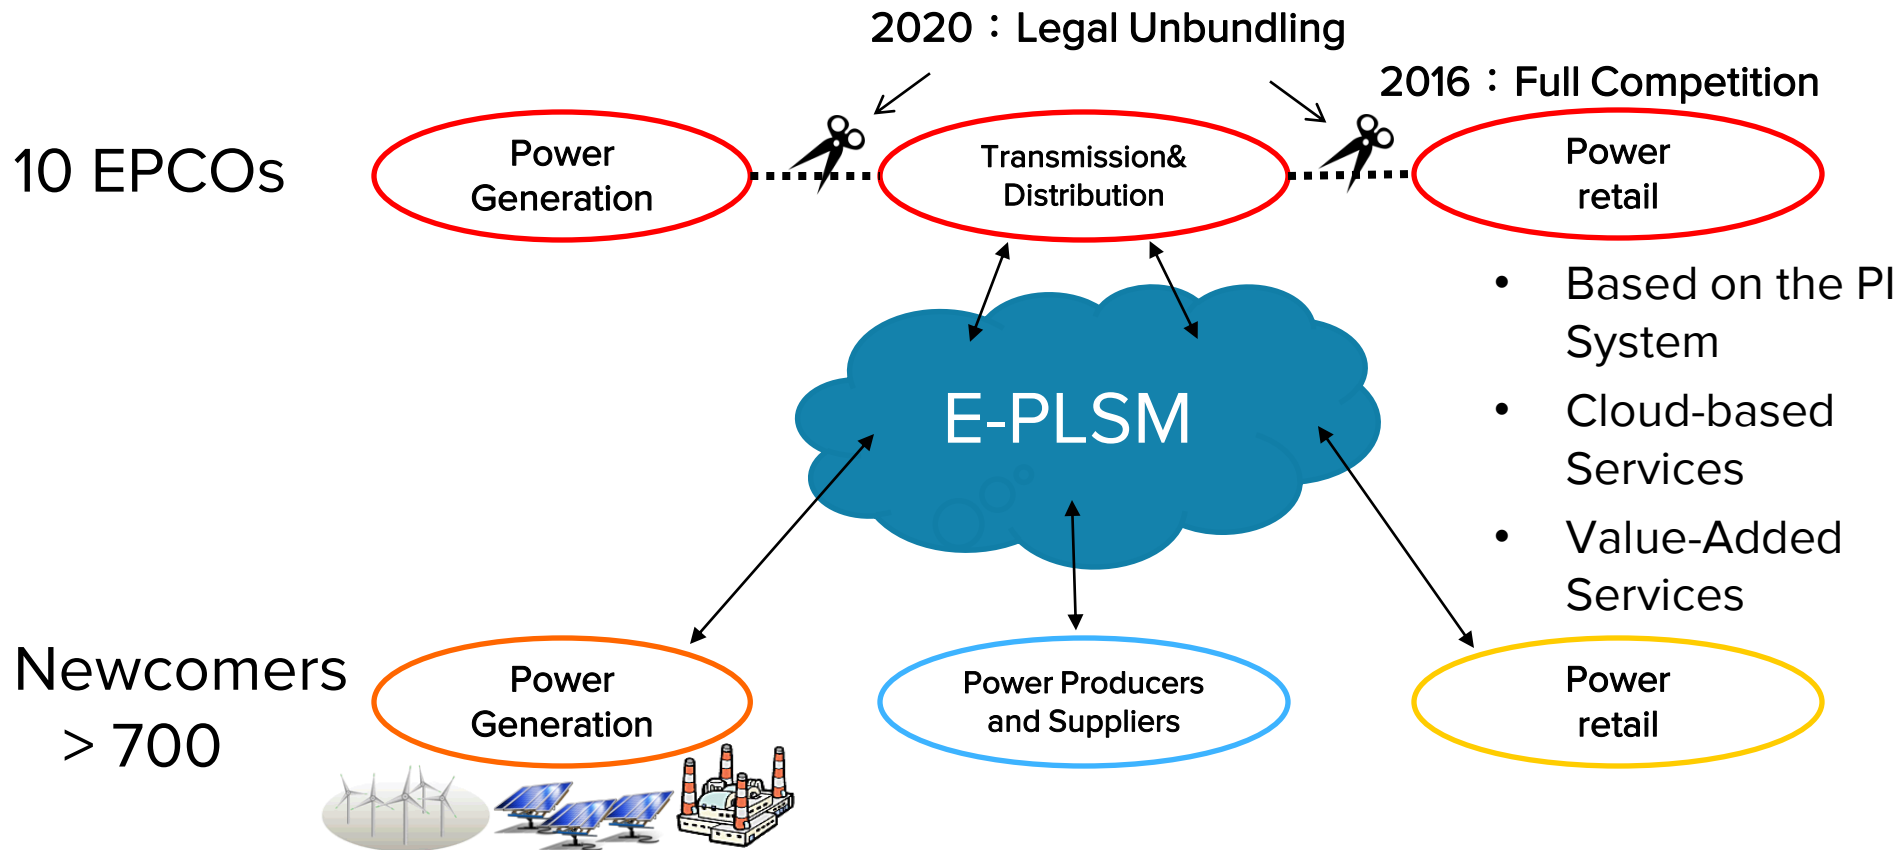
2020：Legal Unbundling

2016：Full Competition

10 EPCOs

Power Generation

Transmission& Distribution

Power retail

• Based on the PI System
• Cloud-based Services
• Value-Added Services

E-PLSM

Newcomers > 700

Power Generation

Power Producers and Suppliers

Power retail